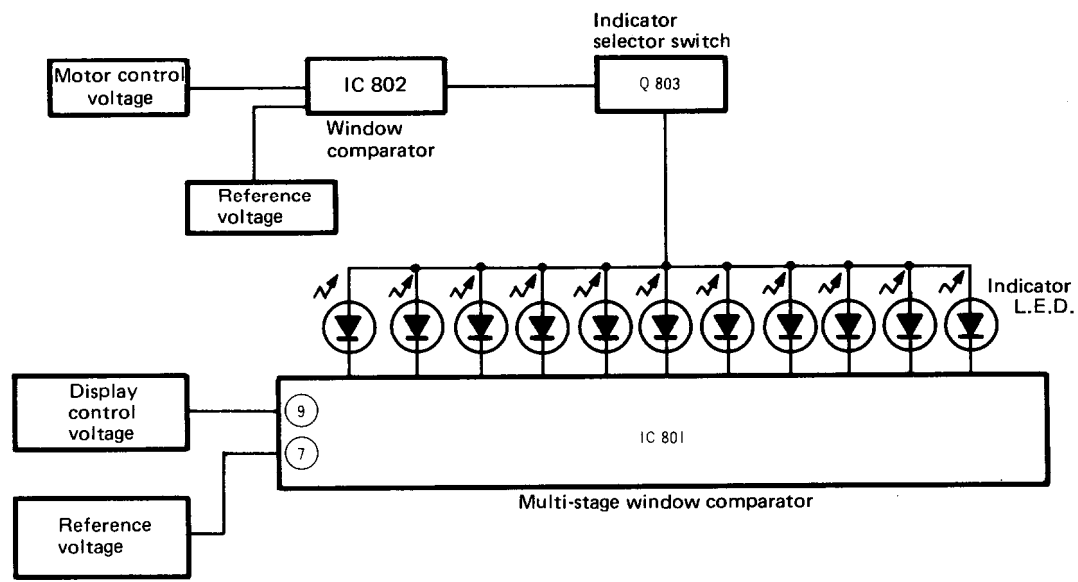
Indicator selector switch

Motor control voltage

IC 802

Window comparator

Q 803

Reference voltage

Indicator L.E.D.

Display control voltage

9

7

IC 801

Multi-stage window comparator

Reference voltage